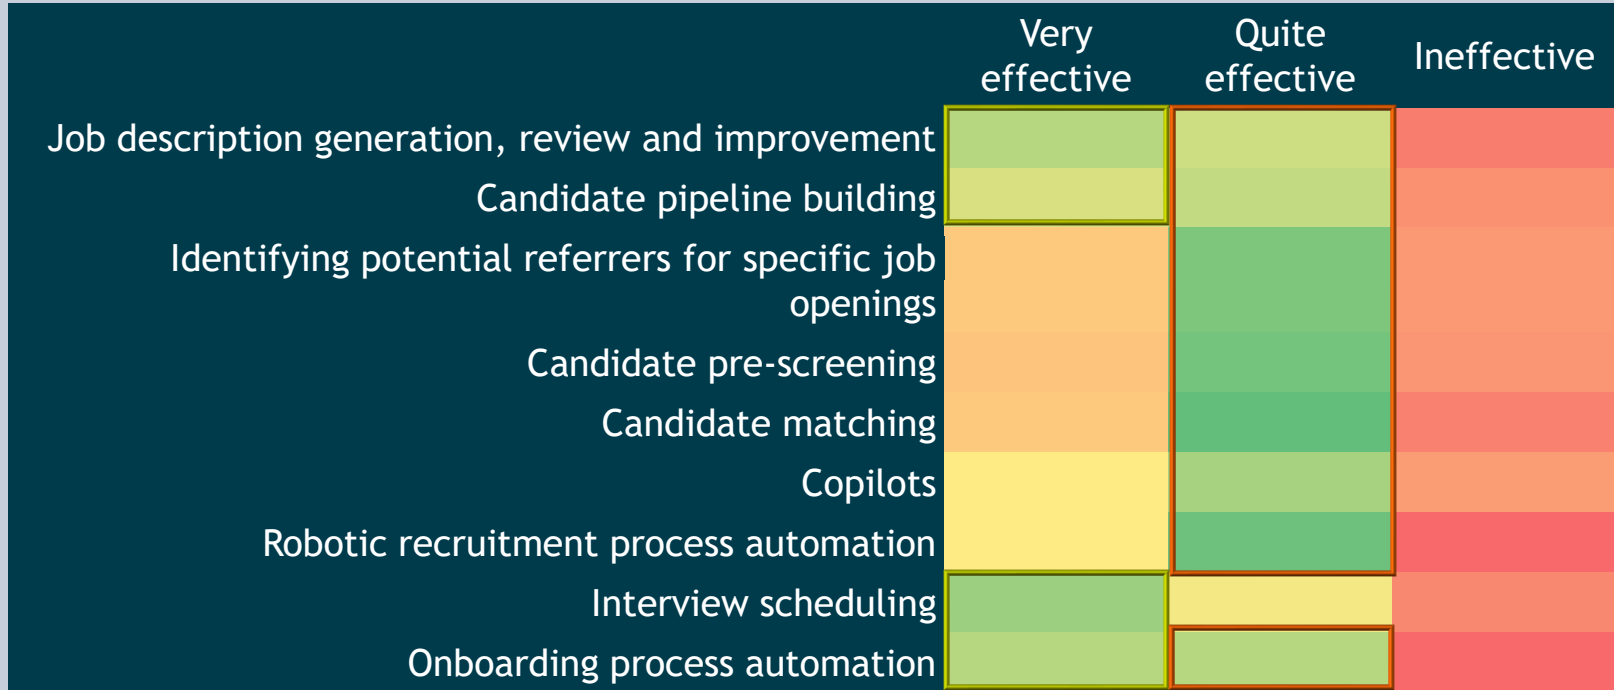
| | Very effective | Quite effective | Ineffective |
|---|---|---|---|
| Job description generation, review and improvement | | | |
| Candidate pipeline building | | | |
| Identifying potential referrers for specific job openings | | | |
| Candidate pre-screening | | | |
| Candidate matching | | | |
| Copilots | | | |
| Robotic recruitment process automation | | | |
| Interview scheduling | | | |
| Onboarding process automation | | | |